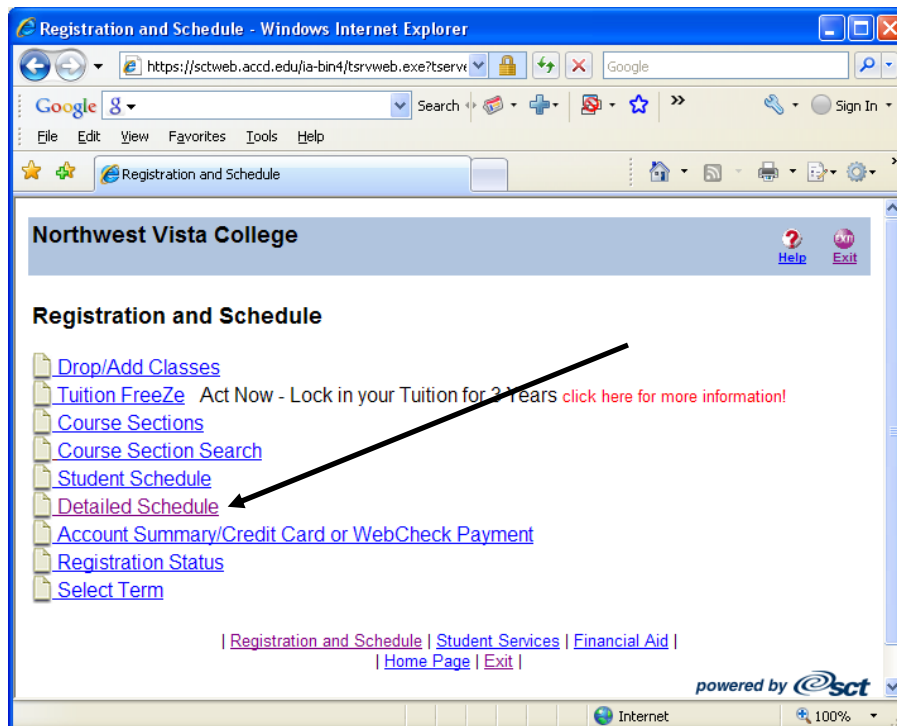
Registration and Schedule - Windows Internet Explorer

https://sctweb.accd.edu/ia-bin4/tsrvweb.exe?tserv

Google

Google 8 Search Sign In

File Edit View Favorites Tools Help

Registration and Schedule

Northwest Vista College

Help Exit

Registration and Schedule

Drop/Add Classes
Tuition FreeZe Act Now - Lock in your Tuition for 3 Years click here for more information!
Course Sections
Course Section Search
Student Schedule
Detailed Schedule
Account Summary/Credit Card or WebCheck Payment
Registration Status
Select Term

| Registration and Schedule | Student Services | Financial Aid |
| Home Page | Exit |

powered by sct

Internet 100%